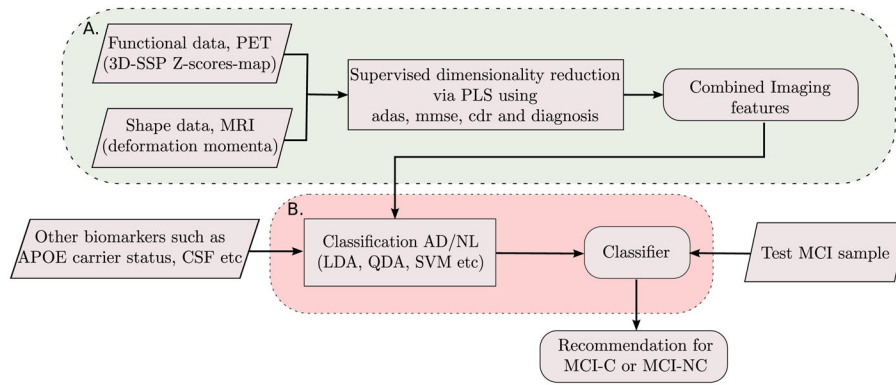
A.

Functional data, PET (3D-SSP Z-scores-map)

Shape data, MRI (deformation momenta)

Supervised dimensionality reduction via PLS using adas, mmse, cdr and diagnosis

Combined Imaging features

B.

Other biomarkers such as APOE carrier status, CSF etc

Classification AD/NL (LDA, QDA, SVM etc)

Classifier

Test MCI sample

Recommendation for MCI-C or MCI-NC